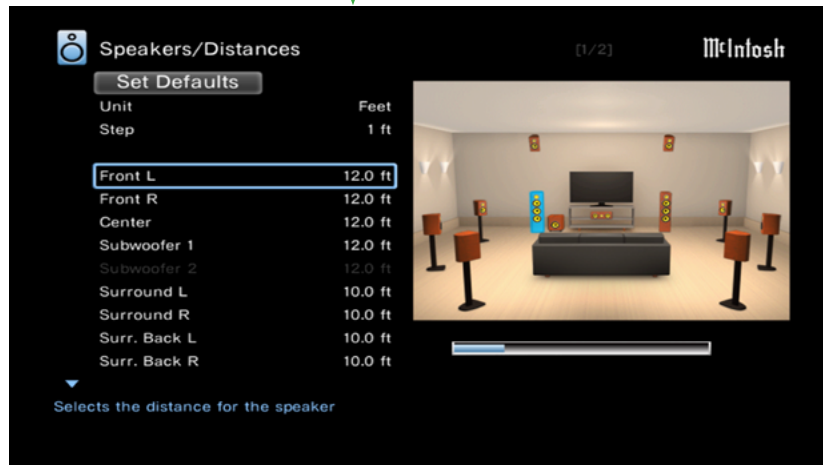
Speakers/Distances

[1/2]

McIntosh

Set Defaults

| | |
|---|---|
| Unit | Feet |
| Step | 1 ft |
| Front L | 12.0 ft |
| Front R | 12.0 ft |
| Center | 12.0 ft |
| Subwoofer 1 | 12.0 ft |
| Subwoofer 2 | 12.0 ft |
| Surround L | 10.0 ft |
| Surround R | 10.0 ft |
| Surr. Back L | 10.0 ft |
| Surr. Back R | 10.0 ft |

Selects the distance for the speaker